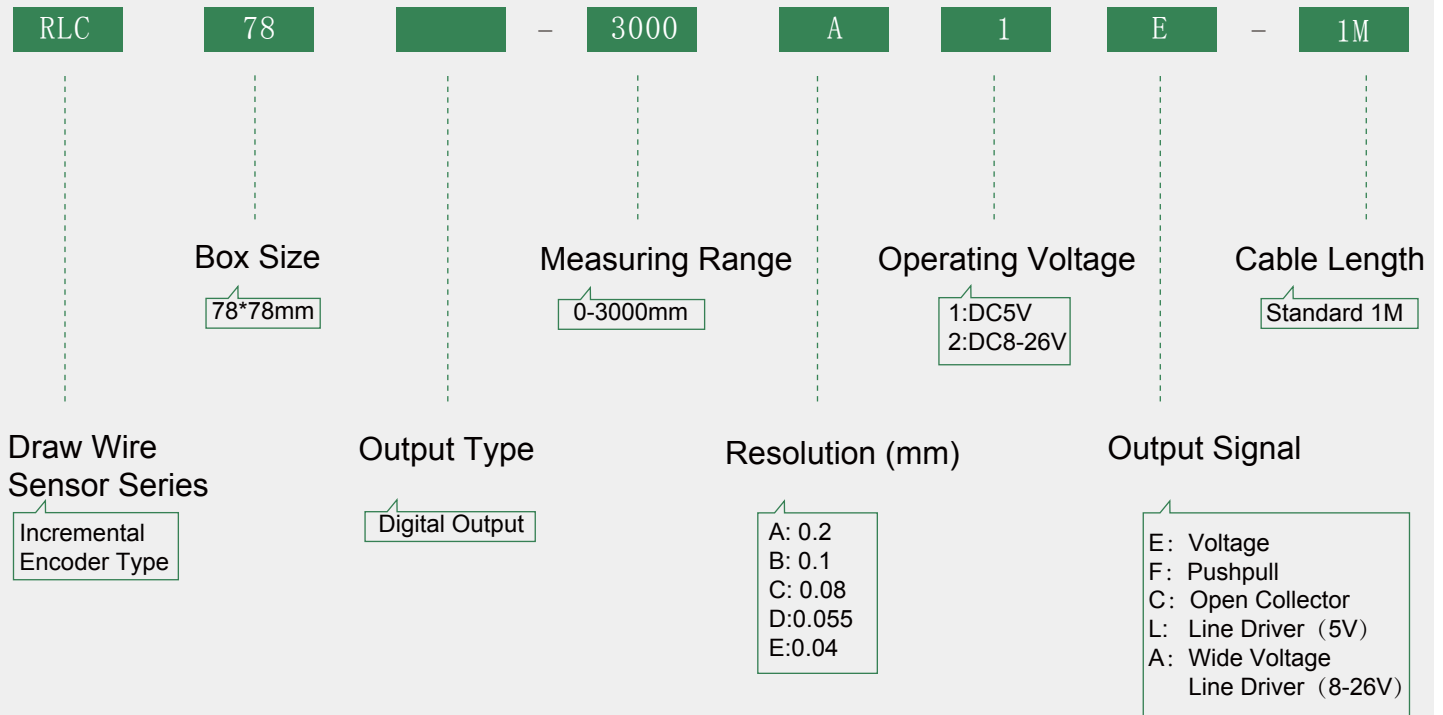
RLC 78 - 3000 A 1 E - 1M

Box Size
78*78mm

Measuring Range
0-3000mm

Operating Voltage
1:DC5V
2:DC8-26V

Cable Length
Standard 1M

Draw Wire Sensor Series
Incremental Encoder Type

Output Type
Digital Output

Resolution (mm)
A: 0.2
B: 0.1
C: 0.08
D:0.055
E:0.04

Output Signal
E：Voltage
F：Pushpull
C：Open Collector
L：Line Driver（5V）
A：Wide Voltage Line Driver（8-26V）